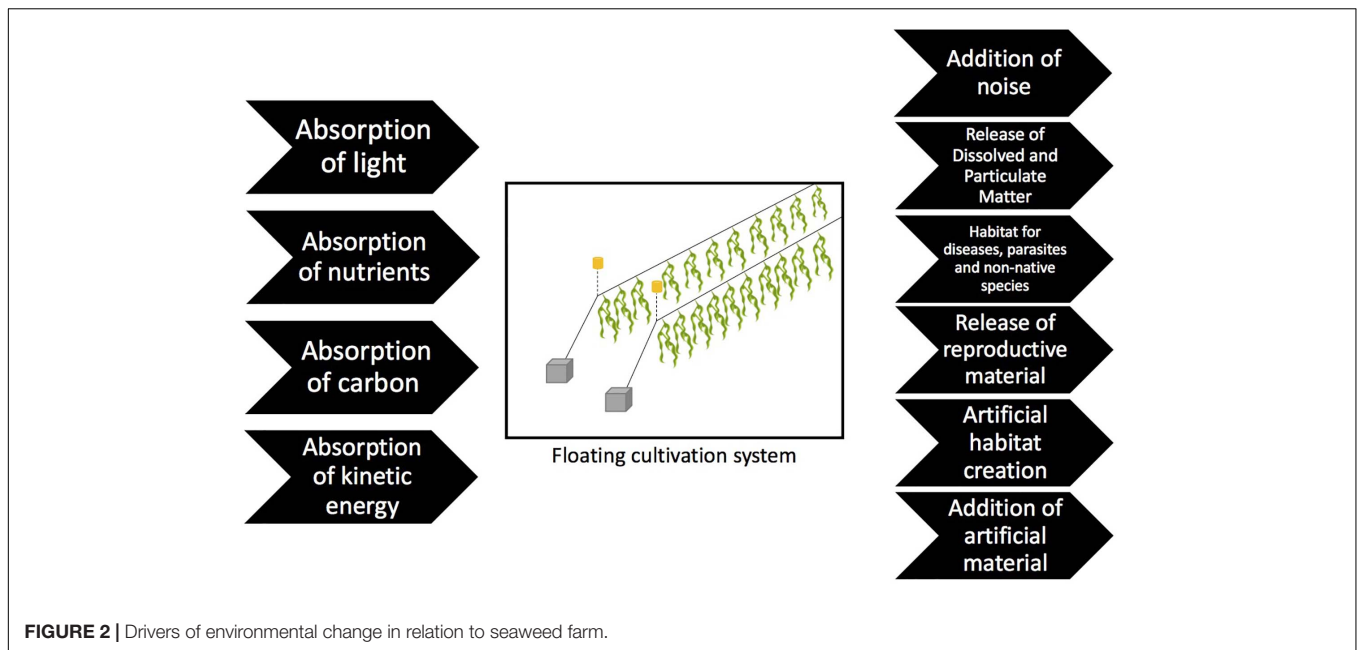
Absorption of light

Absorption of nutrients

Absorption of carbon

Absorption of kinetic energy

Floating cultivation system

Addition of noise

Release of Dissolved and Particulate Matter

Habitat for diseases, parasites and non-native species

Release of reproductive material

Artificial habitat creation

Addition of artificial material

FIGURE 2 | Drivers of environmental change in relation to seaweed farm.